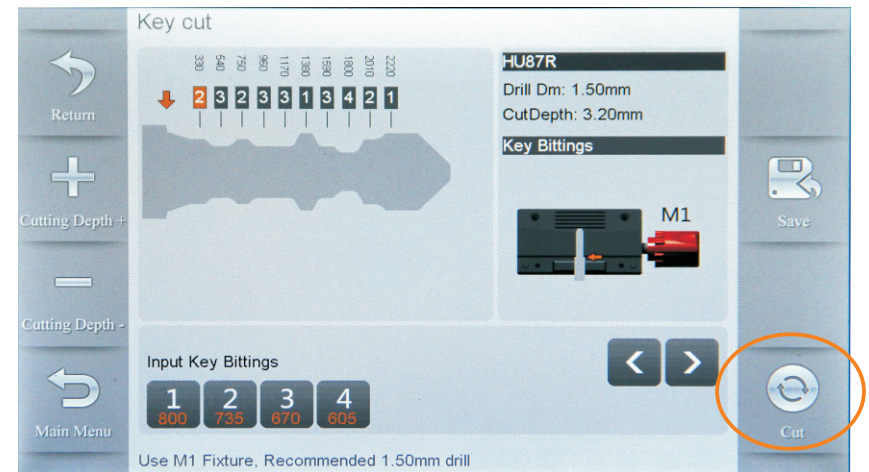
Key cut

Return

Cutting Depth +

Cutting Depth -

Main Menu

330 540 750 960 1170 1380 1590 1800 2010 2220

2 3 2 3 3 1 3 4 2 1

HU87R

Drill Dm: 1.50mm

CutDepth: 3.20mm

Key Bittings

M1

Save

Cut

Input Key Bittings

1 800

2 735

3 670

4 605

Use M1 Fixture, Recommended 1.50mm drill